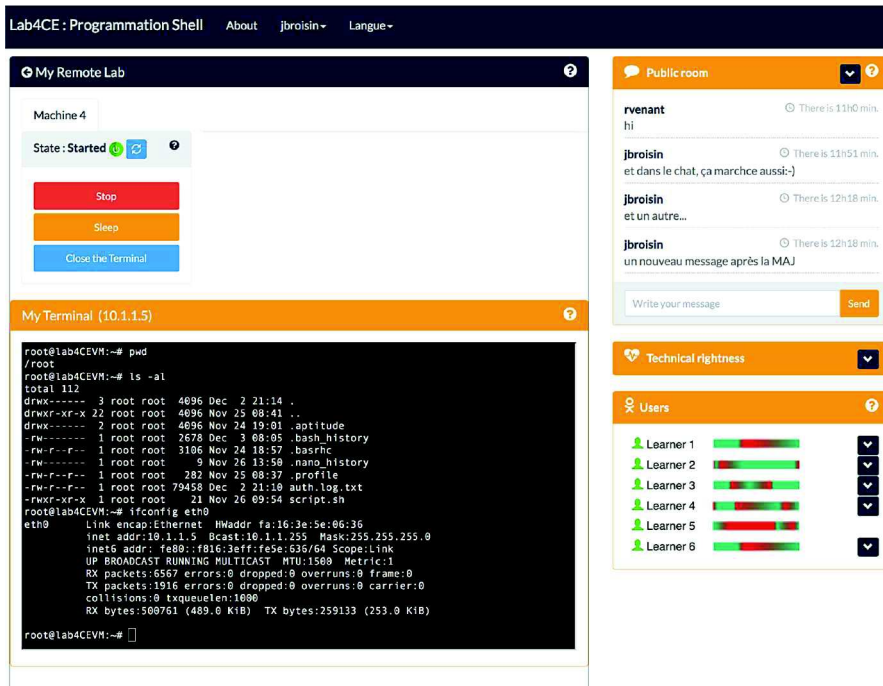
Lab4CE : Programmation Shell About jbroisin▾ Langue▾

My Remote Lab

Machine 4

State : Started

Stop

Sleep

Close the Terminal

My Terminal (10.1.1.5)

root@lab4CEVM:~# pwd
/root
root@lab4CEVM:~# ls -al
total 112
drwx------  3 root root  4096 Dec  2 21:14 .
drwxr-xr-x 22 root root  4096 Nov 25 08:41 ..
drwx------  2 root root  4096 Nov 24 19:01 .aptitude
-rw-------  1 root root  2678 Dec  3 08:05 .bash_history
-rw-r--r--  1 root root  3106 Nov 24 18:57 .basrhc
-rw-------  1 root root     9 Nov 26 13:50 .nano_history
-rw-r--r--  1 root root   282 Nov 25 08:37 .profile
-rw-r--r--  1 root root 79458 Dec  2 21:10 auth.log.txt
-rwxr-xr-x  1 root root    21 Nov 26 09:54 script.sh
root@lab4CEVM:~# ifconfig eth0
eth0      Link encap:Ethernet  HWaddr fa:16:3e:5e:06:36
          inet addr:10.1.1.5  Bcast:10.1.1.255  Mask:255.255.255.0
          inet6 addr: fe80::f816:3eff:fe5e:636/64 Scope:Link
          UP BROADCAST RUNNING MULTICAST  MTU:1500  Metric:1
          RX packets:6567 errors:0 dropped:0 overruns:0 frame:0
          TX packets:1916 errors:0 dropped:0 overruns:0 carrier:0
          collisions:0 txqueuelen:1000
          RX bytes:500761 (489.0 KiB)  TX bytes:259133 (253.0 KiB)

root@lab4CEVM:~#

Public room

rvenant There is 11h0 min.
hi

jbroisin There is 11h51 min.
et dans le chat, ça marchce aussi:-)

jbroisin There is 12h18 min.
et un autre...

jbroisin There is 12h18 min.
un nouveau message après la MAJ

Write your message Send

Technical rightness

Users

Learner 1
Learner 2
Learner 3
Learner 4
Learner 5
Learner 6